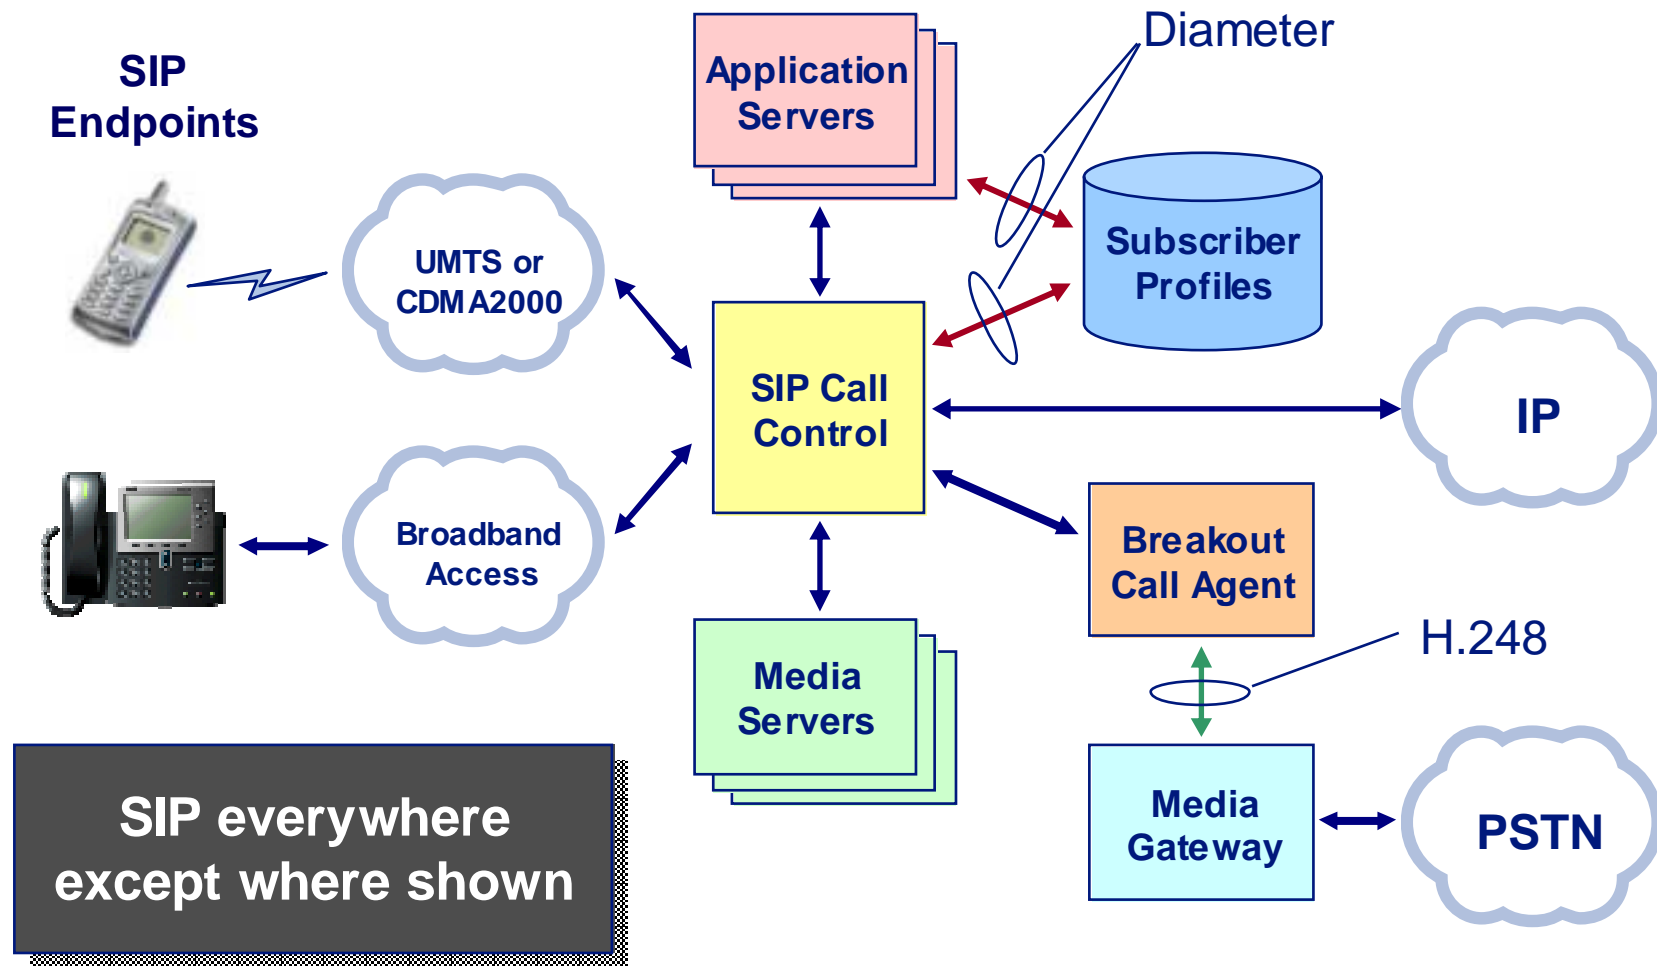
SIP Endpoints

Application Servers

Diameter

Subscriber Profiles

UMTS or CDMA2000

SIP Call Control

IP

Broadband Access

Breakout Call Agent

H.248

Media Servers

Media Gateway

PSTN

SIP everywhere except where shown